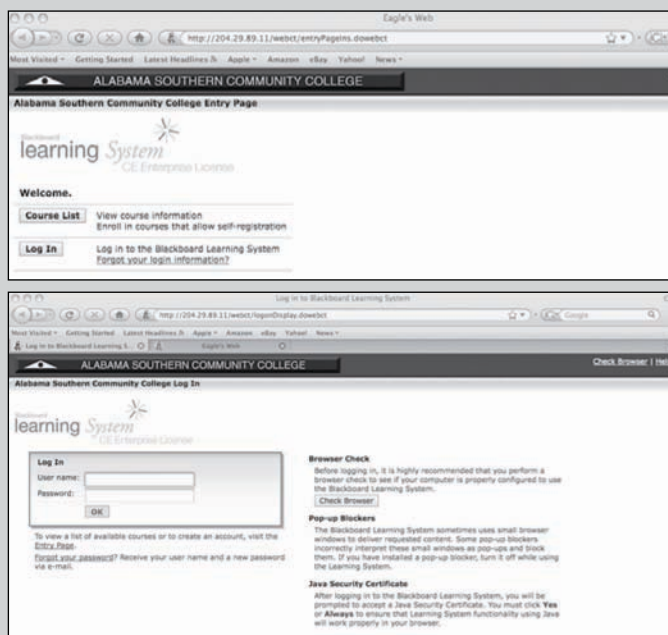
Eagle's Web

http://204.29.89.11/webct/entryPageIns.dowebct

Most Visited Getting Started Latest Headlines Apple Amazon eBay Yahoo! News

ALABAMA SOUTHERN COMMUNITY COLLEGE

Alabama Southern Community College Entry Page

Blackboard learning System CE Enterprise License

Welcome.

Course List View course information
Enroll in courses that allow self-registration

Log In Log in to the Blackboard Learning System
Forgot your login information?

Log in to Blackboard Learning System

http://204.29.89.11/webct/logonDisplay.dowebct

Google

Most Visited Getting Started Latest Headlines Apple Amazon eBay Yahoo! News

Log in to Blackboard Learning S... Eagle's Web

ALABAMA SOUTHERN COMMUNITY COLLEGE

Check Browser | Hel

Alabama Southern Community College Log In

Blackboard learning System CE Enterprise License

Log In
User name:
Password:
OK

To view a list of available courses or to create an account, visit the Entry Page.
Forgot your password? Receive your user name and a new password via e-mail.

Browser Check
Before logging in, it is highly recommended that you perform a browser check to see if your computer is properly configured to use the Blackboard Learning System.
Check Browser

Pop-up Blockers
The Blackboard Learning System sometimes uses small browser windows to deliver requested content. Some pop-up blockers incorrectly interpret these small windows as pop-ups and block them. If you have installed a pop-up blocker, turn it off while using the Learning System.

Java Security Certificate
After logging in to the Blackboard Learning System, you will be prompted to accept a Java Security Certificate. You must click Yes or Always to ensure that Learning System functionality using Java will work properly in your browser.